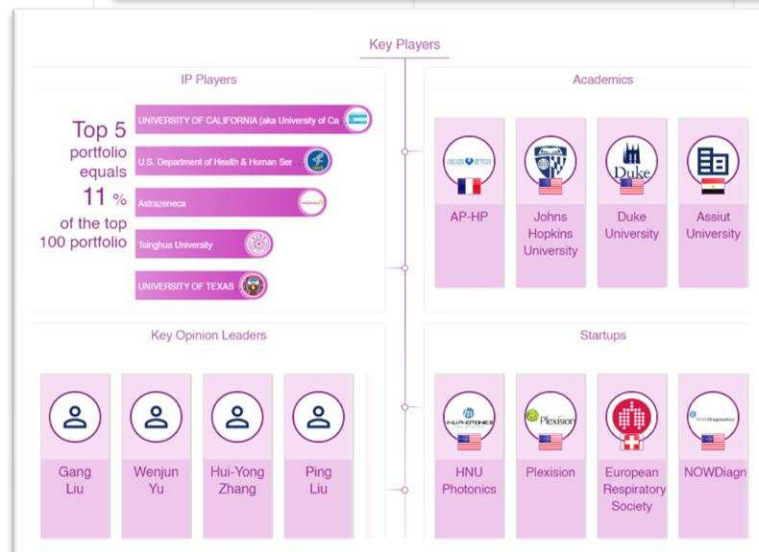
Key Players

IP Players

Top 5 portfolio equals 11 % of the top 100 portfolio

UNIVERSITY OF CALIFORNIA (aka University of Ca

U.S. Department of Health & Human Ser

Astrazeneca

Tsinghua University

UNIVERSITY OF TEXAS

Academics

AP-HP

Johns Hopkins University

Duke University

Assiut University

Key Opinion Leaders

Gang Liu

Wenjun Yu

Hui-Yong Zhang

Ping Liu

Startups

HNU Photonics

Plexision

European Respiratory Society

NOWDiagn